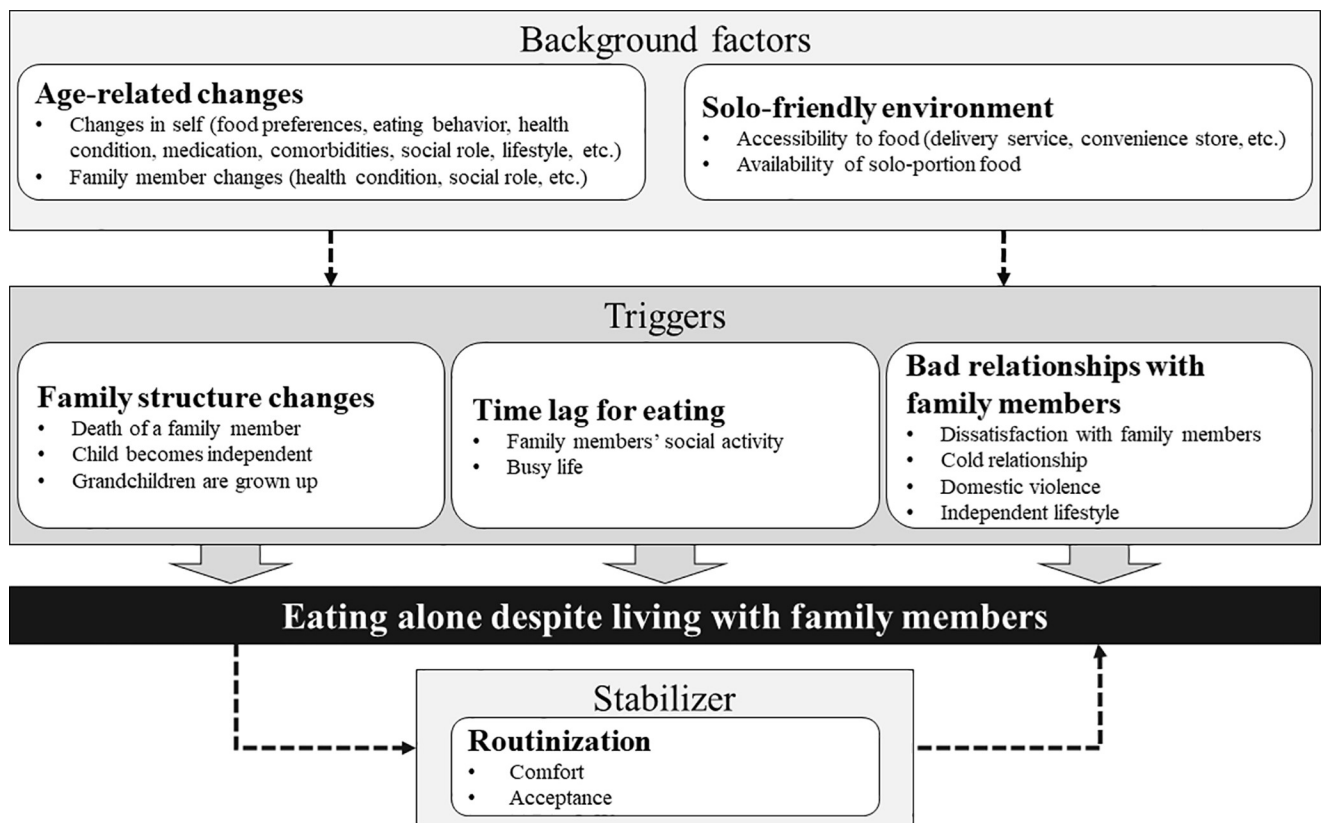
Background factors

Age-related changes
- Changes in self (food preferences, eating behavior, health condition, medication, comorbidities, social role, lifestyle, etc.)
- Family member changes (health condition, social role, etc.)

Solo-friendly environment
- Accessibility to food (delivery service, convenience store, etc.)
- Availability of solo-portion food

Triggers

Family structure changes
- Death of a family member
- Child becomes independent
- Grandchildren are grown up

Time lag for eating
- Family members' social activity
- Busy life

Bad relationships with family members
- Dissatisfaction with family members
- Cold relationship
- Domestic violence
- Independent lifestyle

Eating alone despite living with family members

Stabilizer

Routinization
- Comfort
- Acceptance